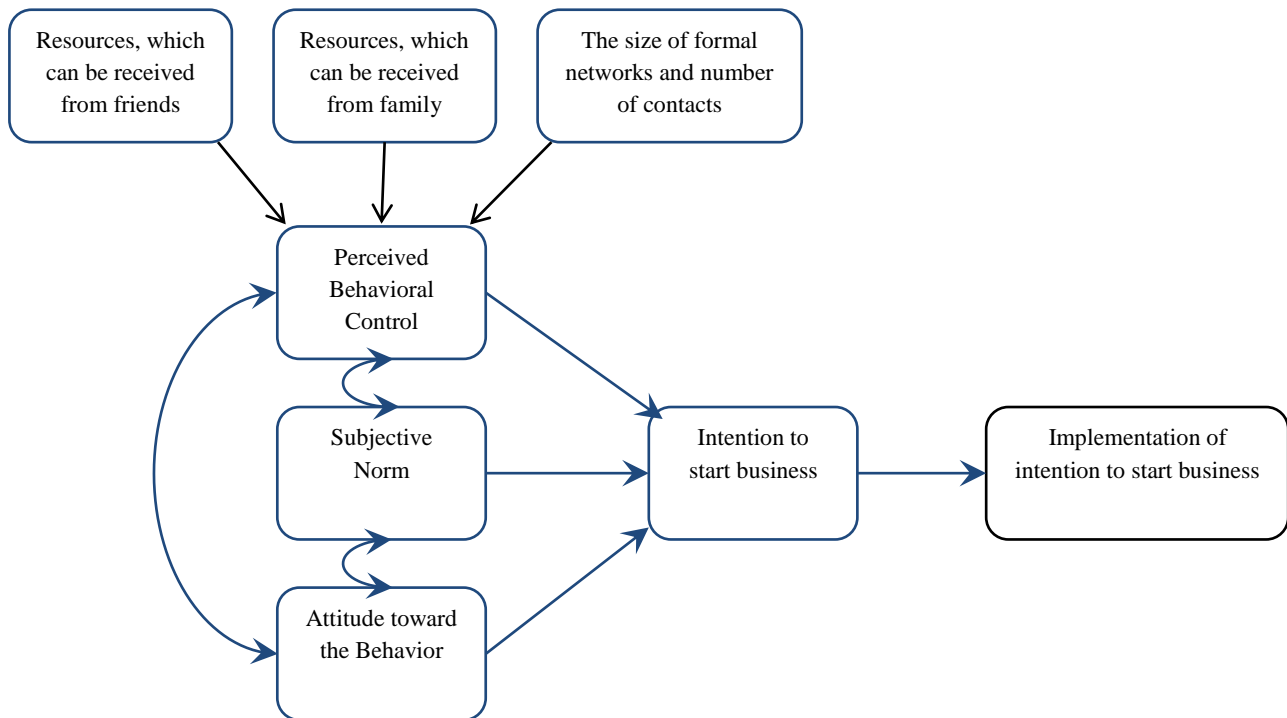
Resources, which can be received from friends

Resources, which can be received from family

The size of formal networks and number of contacts

Perceived Behavioral Control

Subjective Norm

Attitude toward the Behavior

Intention to start business

Implementation of intention to start business